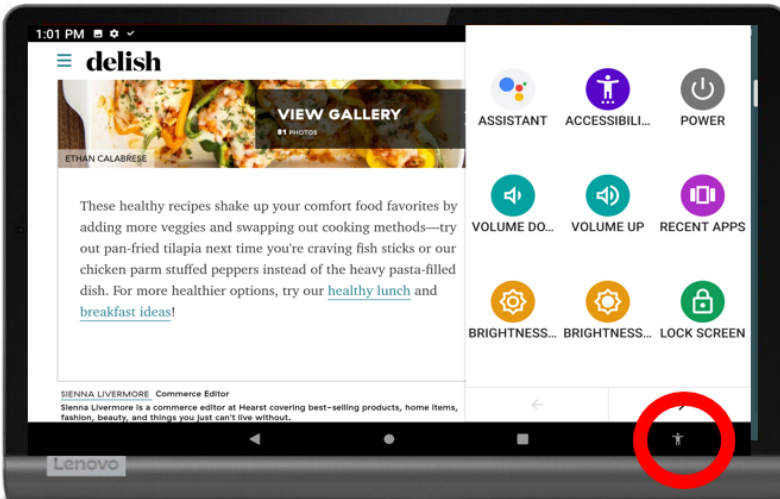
1:01 PM

delish

VIEW GALLERY
81 PHOTOS

ETHAN CALABRESE

These healthy recipes shake up your comfort food favorites by adding more veggies and swapping out cooking methods—try out pan-fried tilapia next time you're craving fish sticks or our chicken parm stuffed peppers instead of the heavy pasta-filled dish. For more healthier options, try our healthy lunch and breakfast ideas!

SIENNA LIVERMORE Commerce Editor
Sienna Livermore is a commerce editor at Hearst covering best-selling products, home items, fashion, beauty, and things you just can't live without.

ASSISTANT
ACCESSIBILI...
POWER
VOLUME DO...
VOLUME UP
RECENT APPS
BRIGHTNESS...
BRIGHTNESS...
LOCK SCREEN

Lenovo